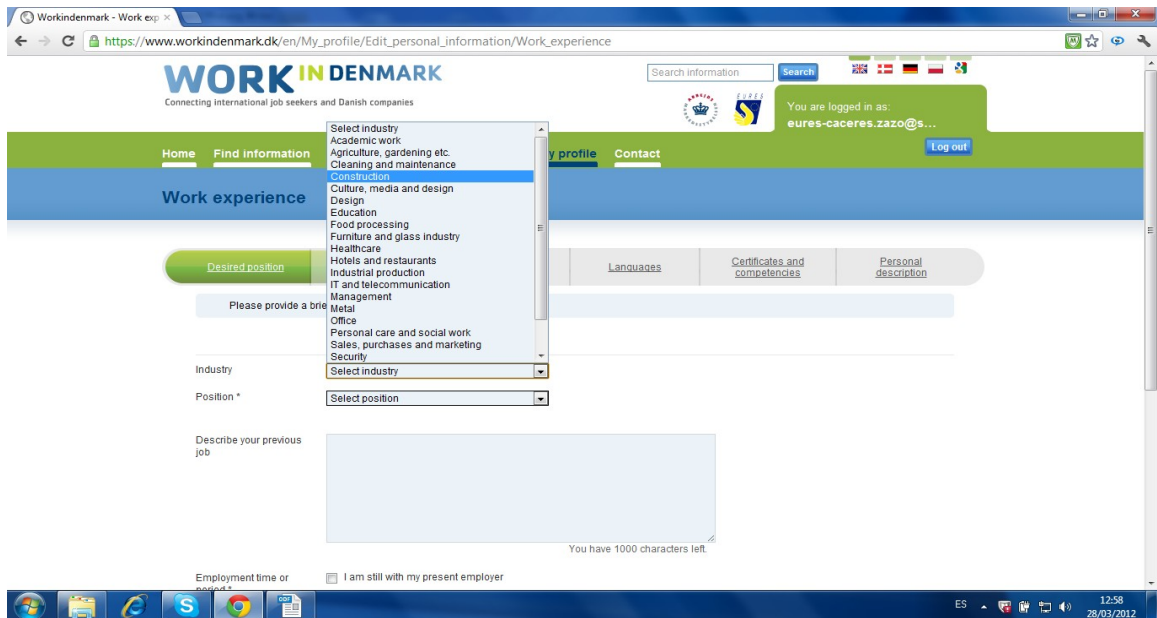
Workindenmark - Work exp ×

https://www.workindenmark.dk/en/My_profile/Edit_personal_information/Work_experience

WORK IN DENMARK
Connecting international job seekers and Danish companies

Search information
Search

EURES

You are logged in as:
eures-caceres.zazo@s...

Log out

Home
Find information
y profile
Contact

Work experience

Desired position
Languages
Certificates and competencies
Personal description

Please provide a brie

Select industry
Academic work
Agriculture, gardening etc.
Cleaning and maintenance
Construction
Culture, media and design
Design
Education
Food processing
Furniture and glass industry
Healthcare
Hotels and restaurants
Industrial production
IT and telecommunication
Management
Metal
Office
Personal care and social work
Sales, purchases and marketing
Security

Industry
Select industry

Position *
Select position

Describe your previous job

You have 1000 characters left.

Employment time or period *
I am still with my present employer

ES
12:58
28/03/2012